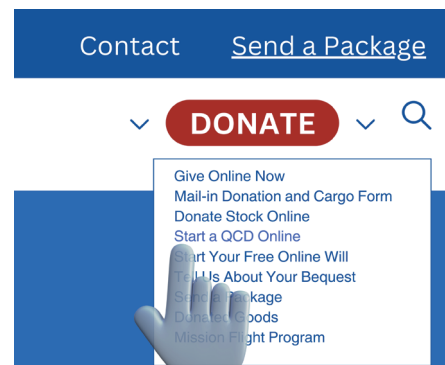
Contact Send a Package

DONATE

Give Online Now
Mail-in Donation and Cargo Form
Donate Stock Online
Start a QCD Online
Start Your Free Online Will
Tell Us About Your Bequest
Send a Package
Donated Goods
Mission Flight Program